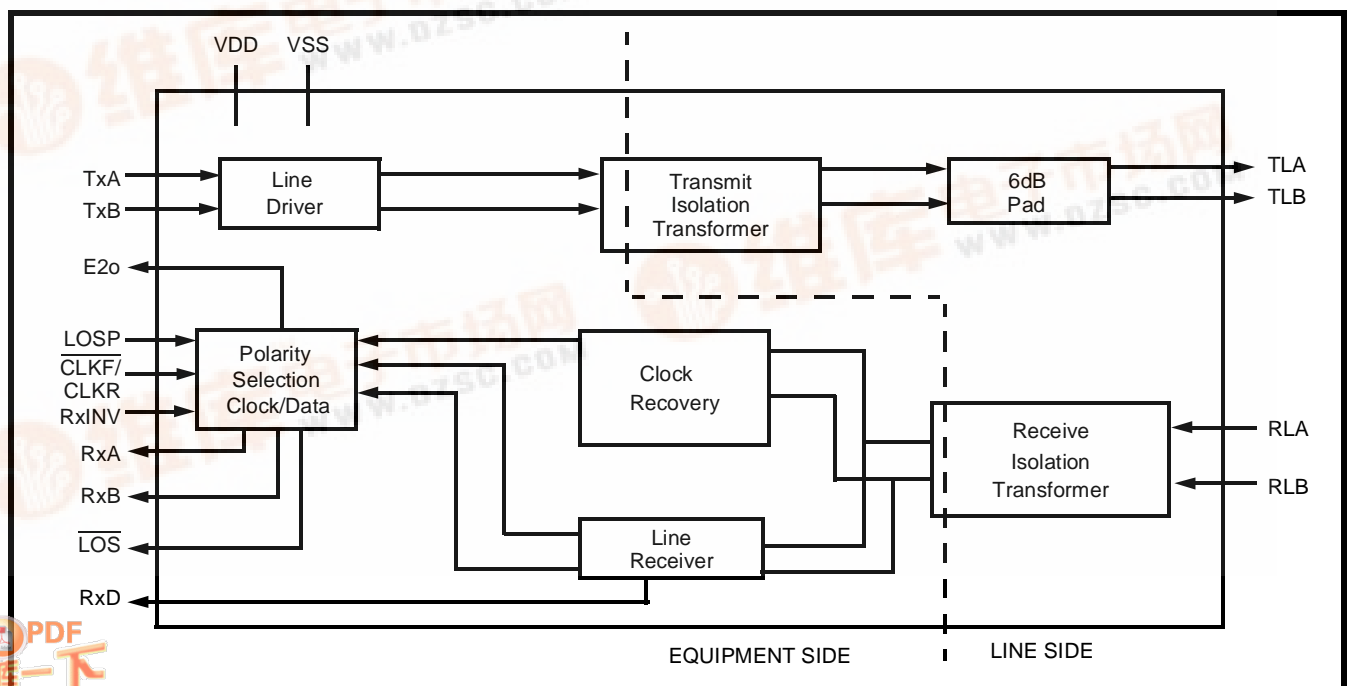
VDD VSS

TxA
TxB

Line Driver

Transmit Isolation Transformer

6dB Pad

TLA
TLB

E2o

LOSP
$\overline{CLKF}$/ CLKR
RxINV

Polarity Selection Clock/Data

Clock Recovery

Receive Isolation Transformer

RLA
RLB

RxA
RxB
$\overline{LOS}$

Line Receiver

RxD

EQUIPMENT SIDE

LINE SIDE

维库电子市场网
www.dzsc.com

PDF